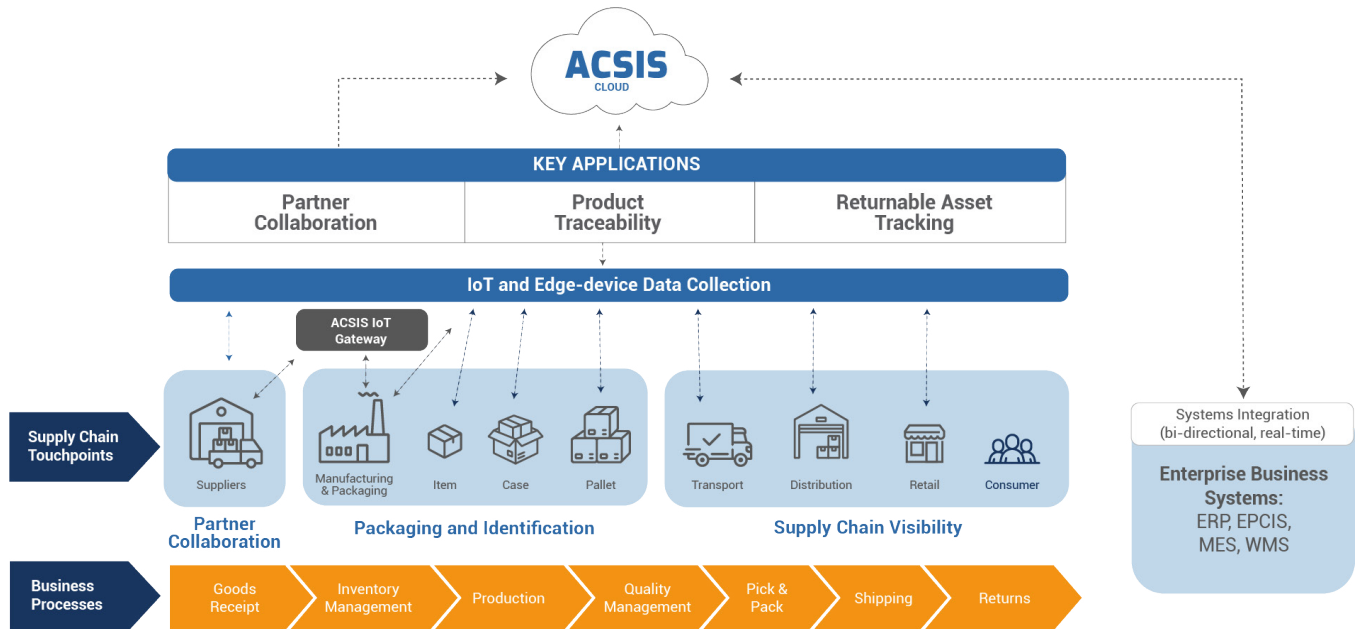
ACSIS
CLOUD

KEY APPLICATIONS

Partner Collaboration

Product Traceability

Returnable Asset Tracking

IoT and Edge-device Data Collection

ACSIS IoT Gateway

Supply Chain Touchpoints

Suppliers

Manufacturing & Packaging

Item

Case

Pallet

Transport

Distribution

Retail

Consumer

Partner Collaboration

Packaging and Identification

Supply Chain Visibility

Systems Integration (bi-directional, real-time)

Enterprise Business Systems:
ERP, EPCIS, MES, WMS

Business Processes

Goods Receipt

Inventory Management

Production

Quality Management

Pick & Pack

Shipping

Returns